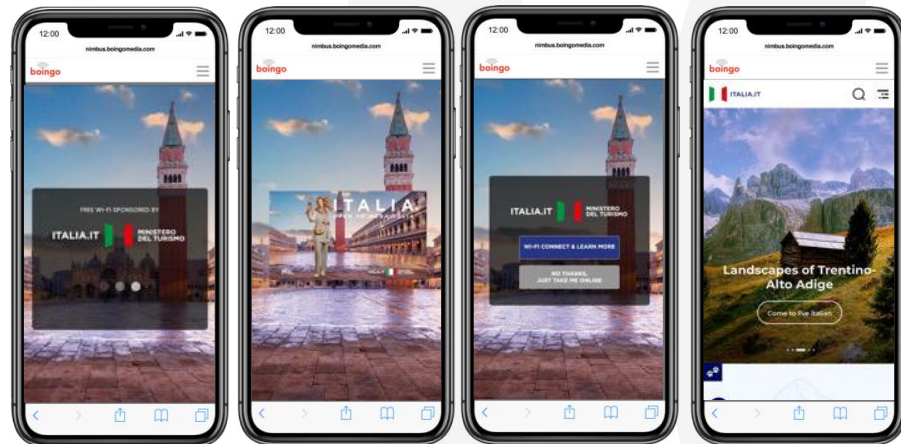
12:00
nimbus.boingomedia.com
boingo
FREE WI-FI SPONSORED BY
ITALIA.IT
MINISTERO DEL TURISMO

12:00
nimbus.boingomedia.com
boingo
ITALIA
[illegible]

12:00
nimbus.boingomedia.com
boingo
ITALIA.IT
MINISTERO DEL TURISMO
WI-FI CONNECT & LEARN MORE
NO THANKS, JUST TAKE ME ONLINE

12:00
nimbus.boingomedia.com
boingo
ITALIA.IT
Landscapes of Trentino-Alto Adige
Come to live Italian